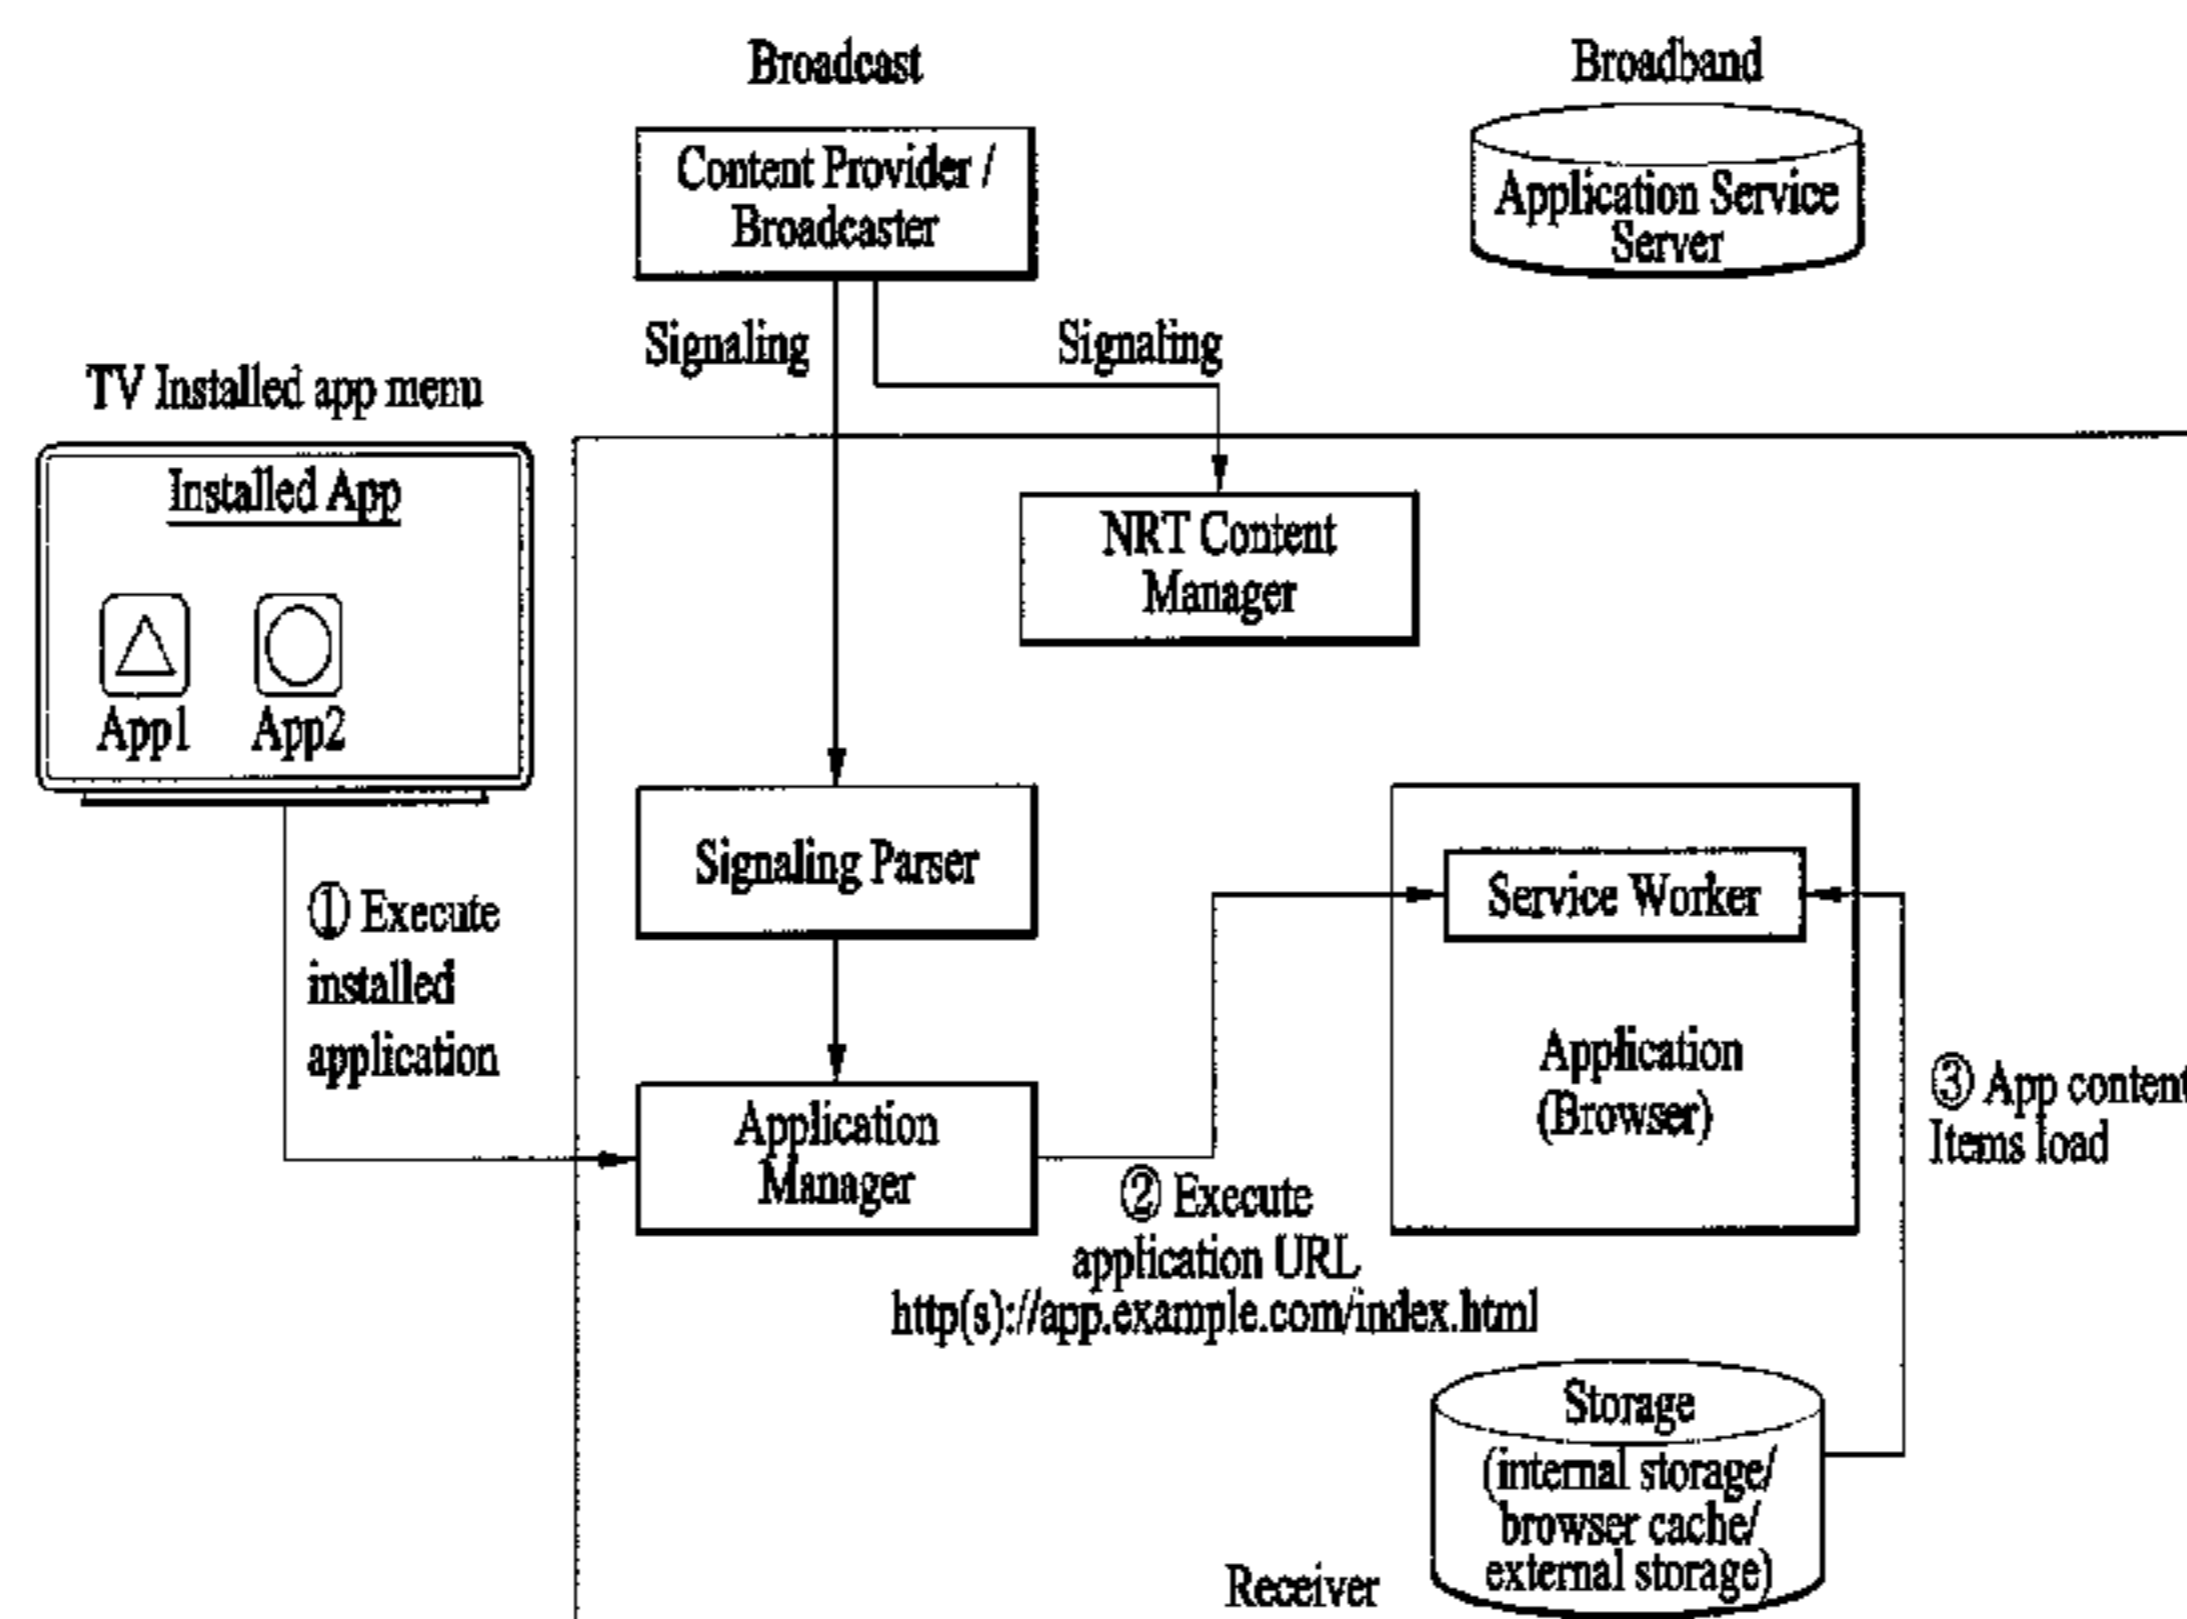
Broadcast

Broadband

Content Provider / Broadcaster

Application Service Server

Signaling

Signaling

TV Installed app menu

Installed App

App1

App2

NRT Content Manager

Signaling Parser

Service Worker

① Execute installed application

Application (Browser)

③ App content Items load

Application Manager

② Execute application URL http(s)://app.example.com/index.html

Storage (internal storage/ browser cache/ external storage)

Receiver